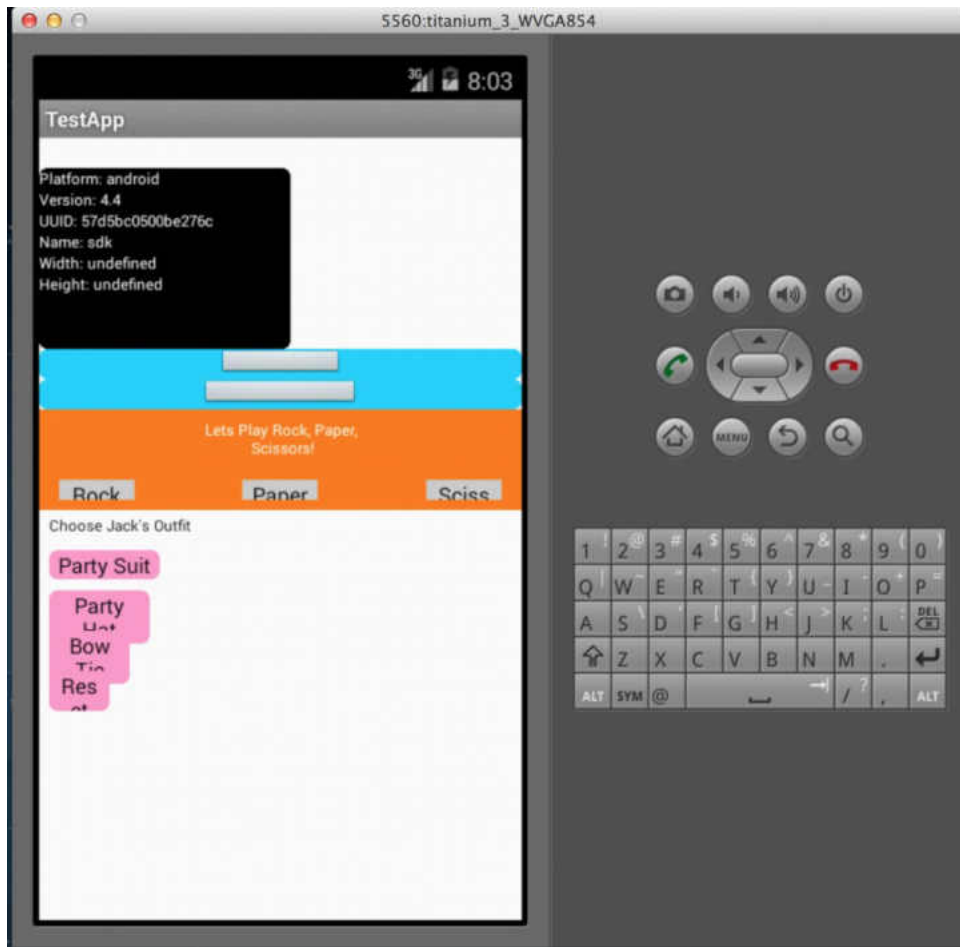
5560:titanium_3_WVGA854

3G 8:03

TestApp

Platform: android
Version: 4.4
UUID: 57d5bc0500be276c
Name: sdk
Width: undefined
Height: undefined

Lets Play Rock, Paper, Scissors!

Rock Paper Sciss

Choose Jack's Outfit

Party Suit

Party Hat

Bow Tie

Reset

MENU

1 ! 2 @ 3 # 4 $ 5 % 6 ^ 7 & 8 * 9 ( 0 )
Q W E R T Y U I O P
A S D F G H J K L DEL
Z X C V B N M .
ALT SYM @ / ? , ALT